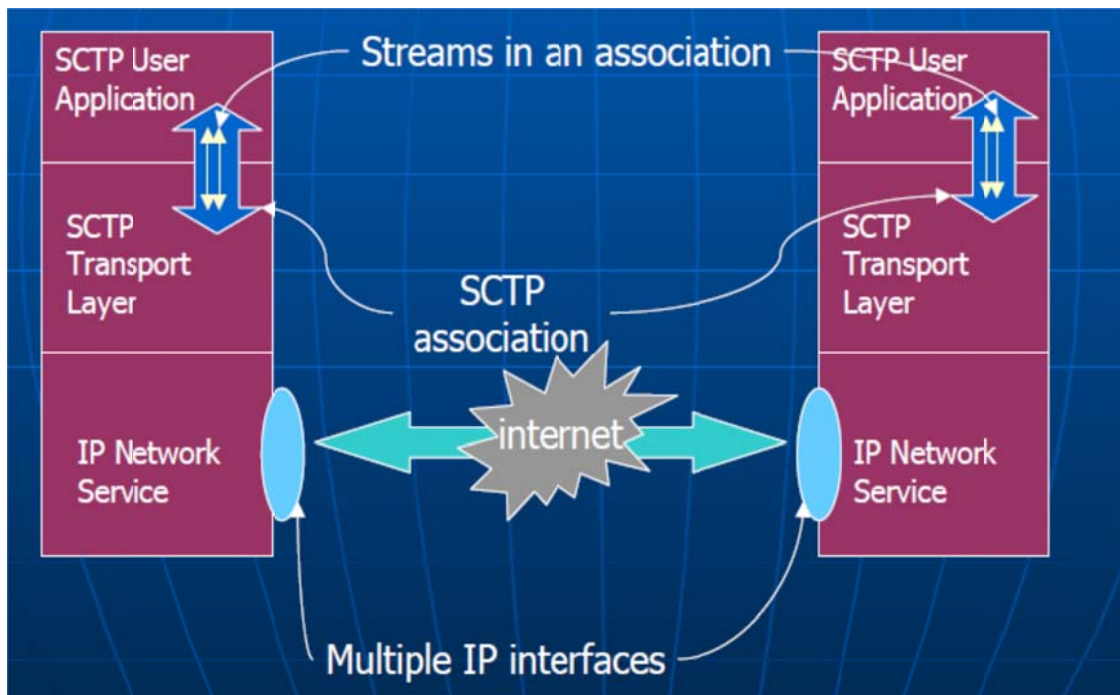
SCTP User Application

Streams in an association

SCTP User Application

SCTP Transport Layer

SCTP association

SCTP Transport Layer

IP Network Service

internet

IP Network Service

Multiple IP interfaces